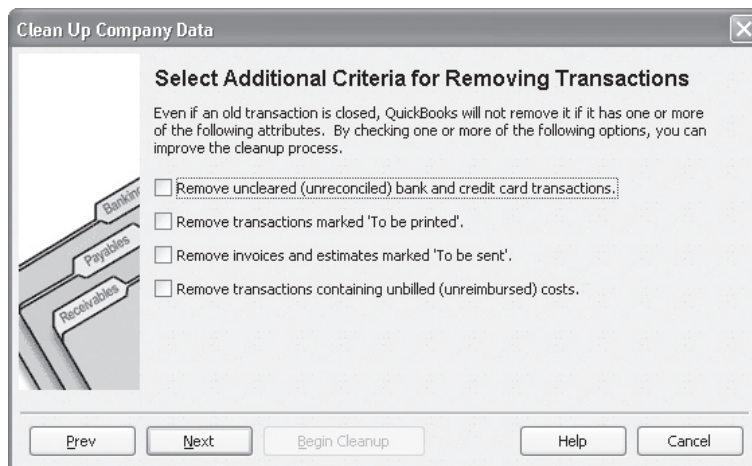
Clean Up Company Data

Banking
Payables
Receivables

Select Additional Criteria for Removing Transactions

Even if an old transaction is closed, QuickBooks will not remove it if it has one or more of the following attributes. By checking one or more of the following options, you can improve the cleanup process.

Remove uncleared (unreconciled) bank and credit card transactions.

Remove transactions marked 'To be printed'.

Remove invoices and estimates marked 'To be sent'.

Remove transactions containing unbilled (unreimbursed) costs.

Prev | Next | Begin Cleanup | Help | Cancel